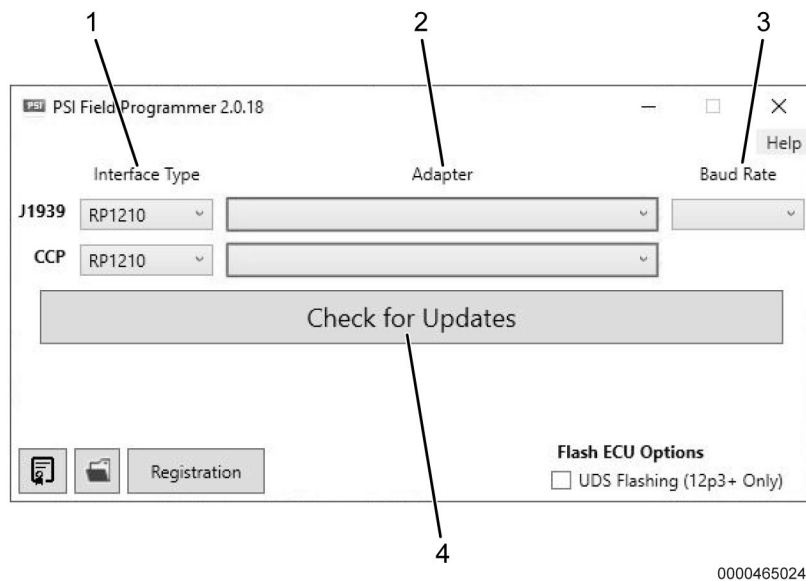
1
2
3

PSI PSI Field Programmer 2.0.18

Help

Interface Type

Adapter

Baud Rate

J1939 RP1210

CCP RP1210

Check for Updates

Registration

Flash ECU Options

UDS Flashing (12p3+ Only)

4

0000465024